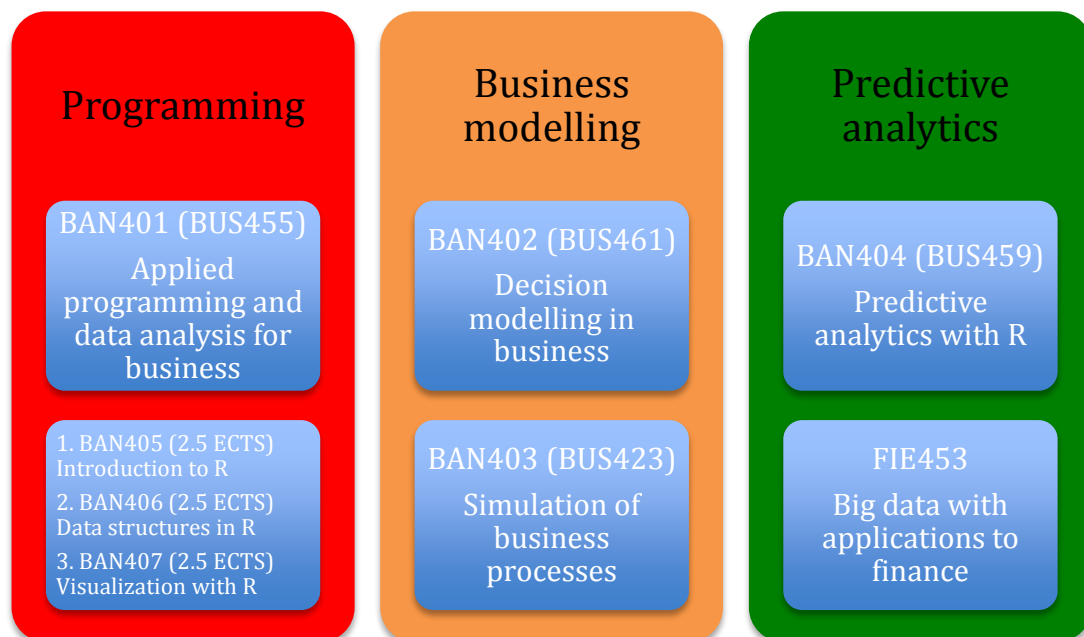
Programming

BAN401 (BUS455)
Applied programming and data analysis for business

1. BAN405 (2.5 ECTS)
Introduction to R
2. BAN406 (2.5 ECTS)
Data structures in R
3. BAN407 (2.5 ECTS)
Visualization with R

Business modelling

BAN402 (BUS461)
Decision modelling in business

BAN403 (BUS423)
Simulation of business processes

Predictive analytics

BAN404 (BUS459)
Predictive analytics with R

FIE453
Big data with applications to finance